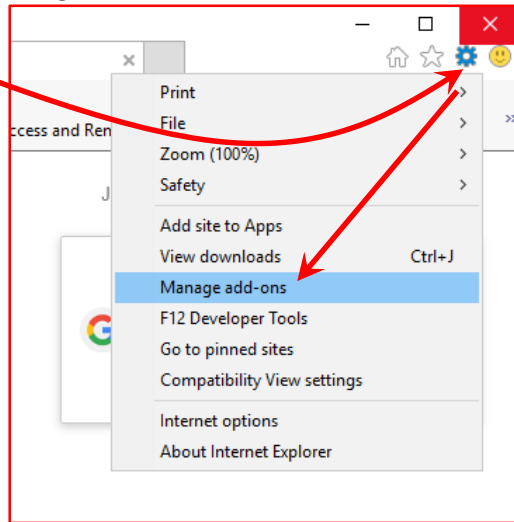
ccess and Ren

J

Print
File
Zoom (100%)
Safety

Add site to Apps
View downloads Ctrl+J
Manage add-ons
F12 Developer Tools
Go to pinned sites
Compatibility View settings

Internet options
About Internet Explorer